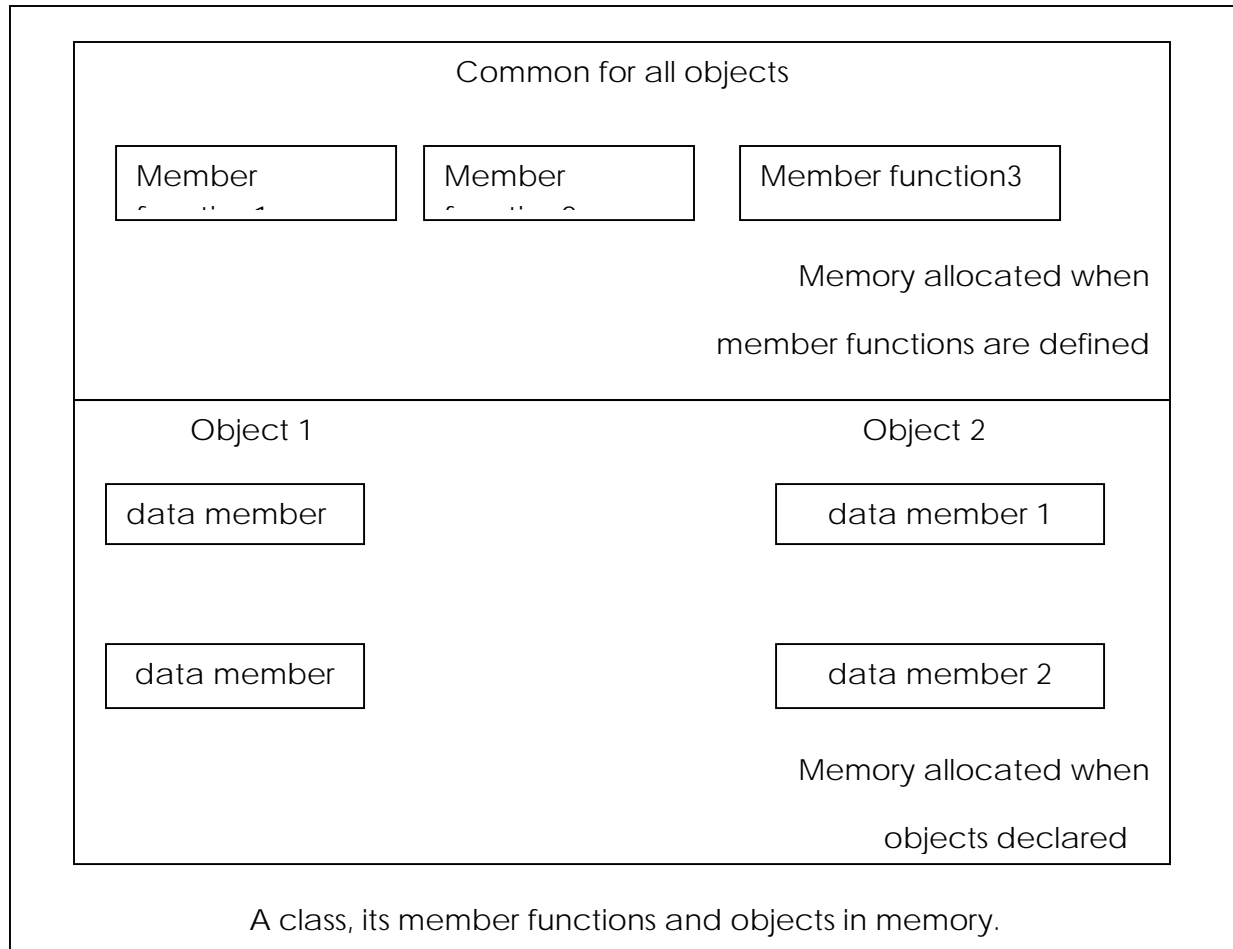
Common for all objects

Member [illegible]

Member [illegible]

Member function3

Memory allocated when member functions are defined

Object 1

Object 2

data member

data member 1

data member

data member 2

Memory allocated when objects declared

A class, its member functions and objects in memory.